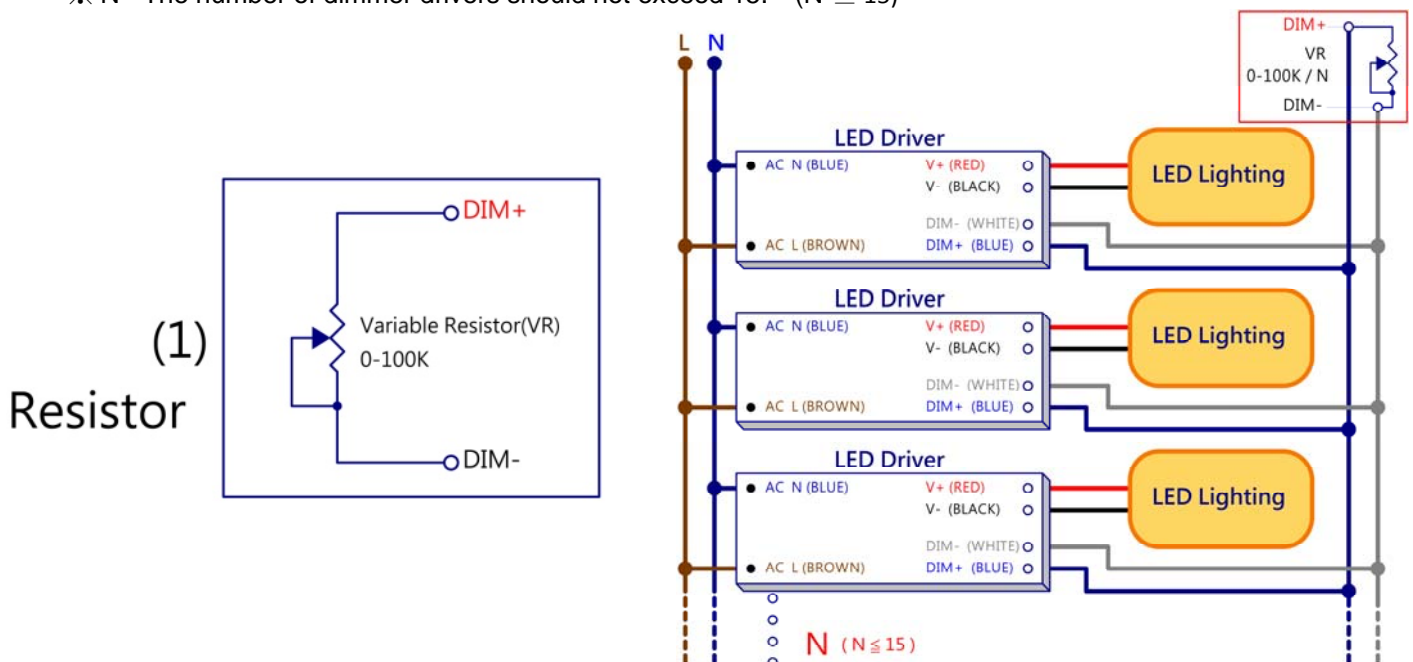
※N : The number of dimmer drivers should not exceed 15. (N ≦ 15)

(1) Resistor

DIM+
Variable Resistor(VR) 0-100K
DIM-

L N

DIM+
VR
0-100K / N
DIM-

LED Driver
AC N (BLUE)
V+ (RED)
V- (BLACK)
DIM- (WHITE)
AC L (BROWN)
DIM+ (BLUE)
LED Lighting

LED Driver
AC N (BLUE)
V+ (RED)
V- (BLACK)
DIM- (WHITE)
AC L (BROWN)
DIM+ (BLUE)
LED Lighting

LED Driver
AC N (BLUE)
V+ (RED)
V- (BLACK)
DIM- (WHITE)
AC L (BROWN)
DIM+ (BLUE)
LED Lighting

N (N ≦ 15)